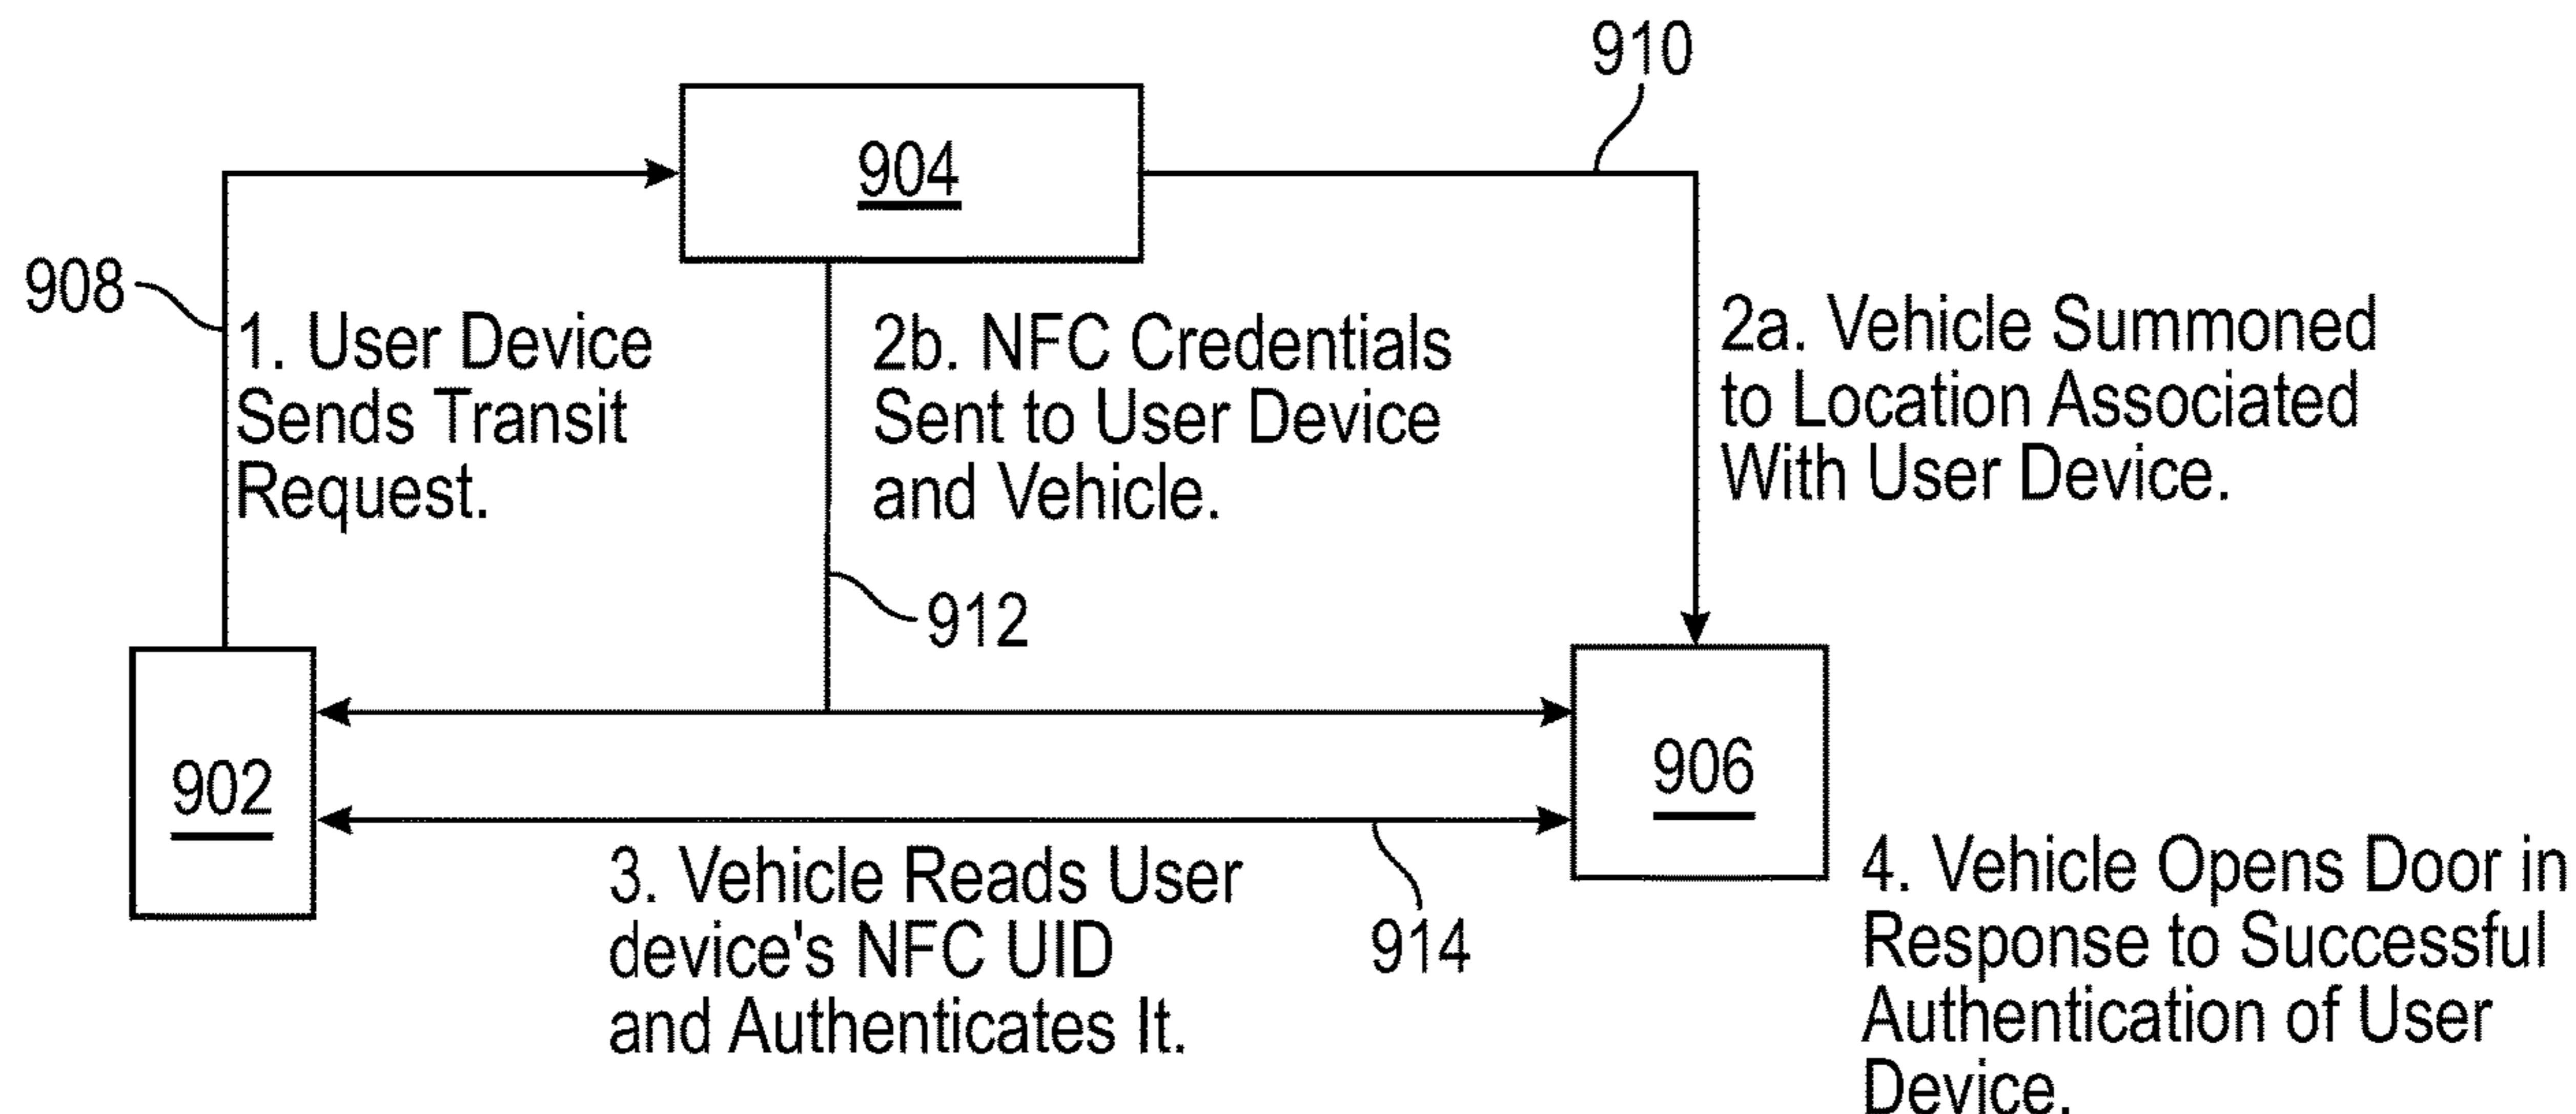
910

904

908

1. User Device Sends Transit Request.

2b. NFC Credentials Sent to User Device and Vehicle.

2a. Vehicle Summoned to Location Associated With User Device.

912

902

906

3. Vehicle Reads User device's NFC UID and Authenticates It.

914

4. Vehicle Opens Door in Response to Successful Authentication of User Device.